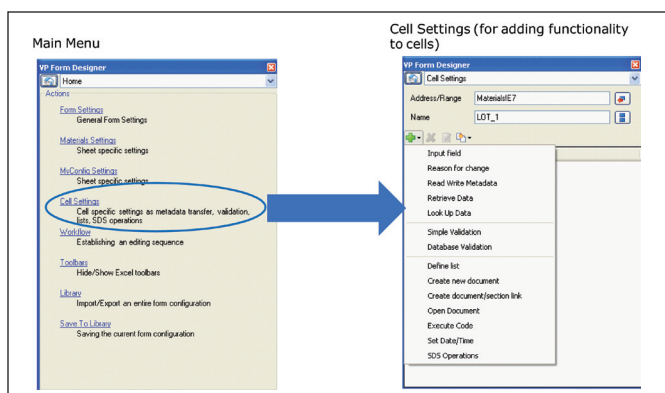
Main Menu

VP Form Designer

Home

Actions

Form Settings
General Form Settings

Materials Settings
Sheet specific settings

MyConfig Settings
Sheet specific settings

Cell Settings
Cell specific settings as metadata transfer, validation, lists, SDS operations

Workflow
Establishing an editing sequence

Toolbars
Hide/Show Excel toolbars

Library
Import/Export an entire form configuration

Save To Library
Saving the current form configuration

Cell Settings (for adding functionality to cells)

VP Form Designer

Cell Settings

Address/Range MaterialsIE7

Name LOT_1

Input field
Reason for change
Read Write Metadata
Retrieve Data
Look Up Data
Simple Validation
Database Validation
Define list
Create new document
Create document/section link
Open Document
Execute Code
Set Date/Time
SDS Operations